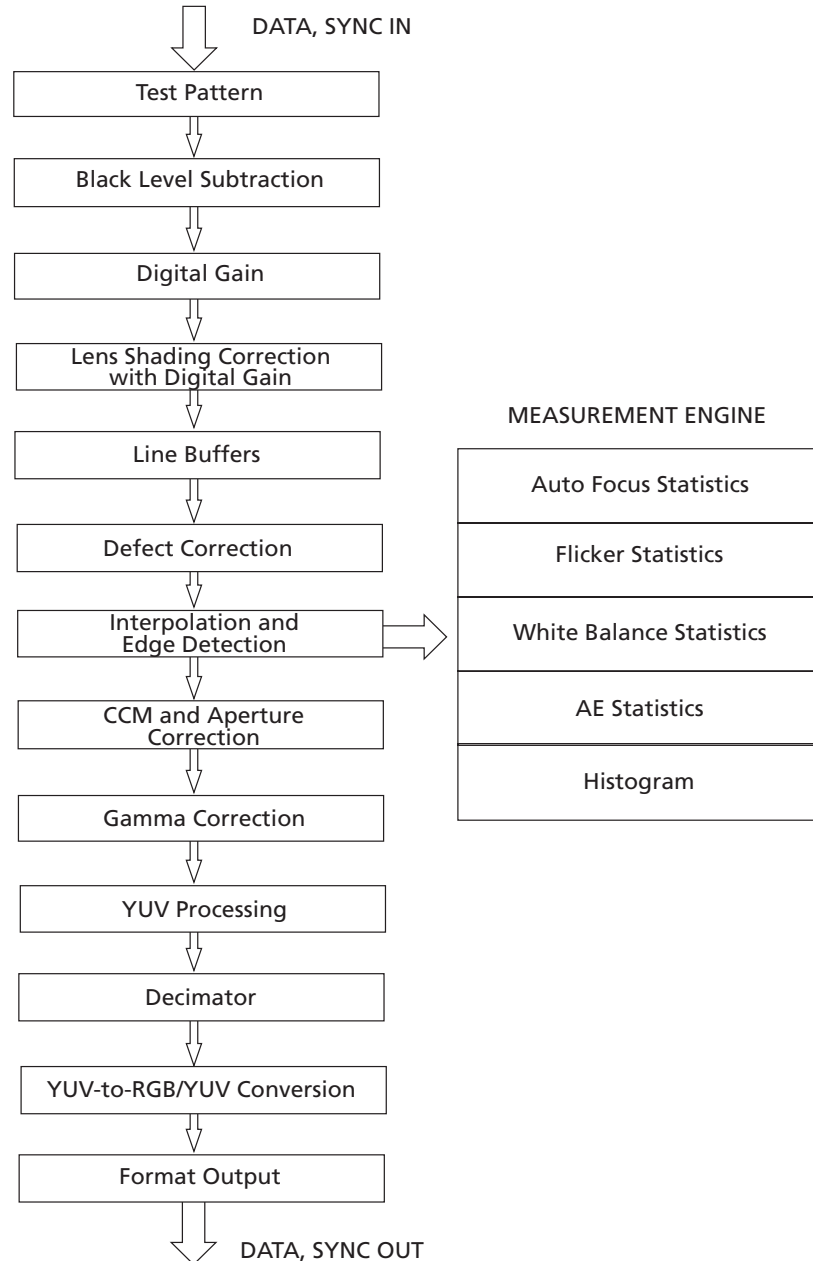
DATA, SYNC IN

Test Pattern

Black Level Subtraction

Digital Gain

Lens Shading Correction with Digital Gain

Line Buffers

Defect Correction

Interpolation and Edge Detection

CCM and Aperture Correction

Gamma Correction

YUV Processing

Decimator

YUV-to-RGB/YUV Conversion

Format Output

DATA, SYNC OUT

MEASUREMENT ENGINE

Auto Focus Statistics

Flicker Statistics

White Balance Statistics

AE Statistics

Histogram